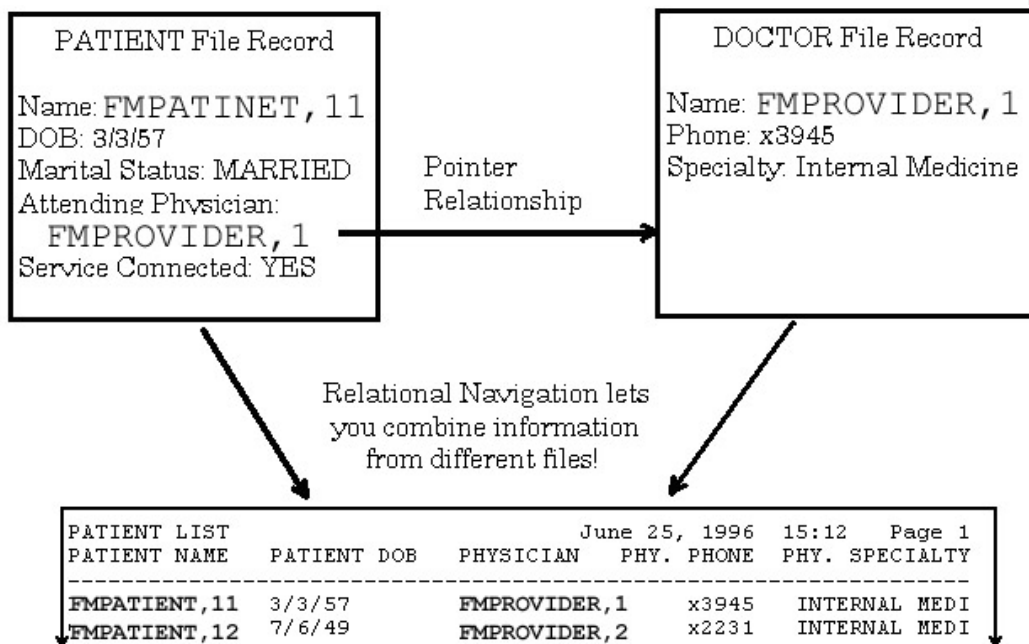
PATIENT File Record

Name: FMPATINET, 11
DOB: 3/3/57
Marital Status: MARRIED
Attending Physician:
FMPROVIDER, 1
Service Connected: YES

Pointer Relationship

DOCTOR File Record

Name: FMPROVIDER, 1
Phone: x3945
Specialty: Internal Medicine

Relational Navigation lets you combine information from different files!

PATIENT LIST June 25, 1996 15:12 Page 1

| PATIENT NAME | PATIENT DOB | PHYSICIAN | PHY. PHONE | PHY. SPECIALTY |
|---|---|---|---|---|
| FMPATIENT, 11 | 3/3/57 | FMPROVIDER, 1 | x3945 | INTERNAL MEDI |
| FMPATIENT, 12 | 7/6/49 | FMPROVIDER, 2 | x2231 | INTERNAL MEDI |